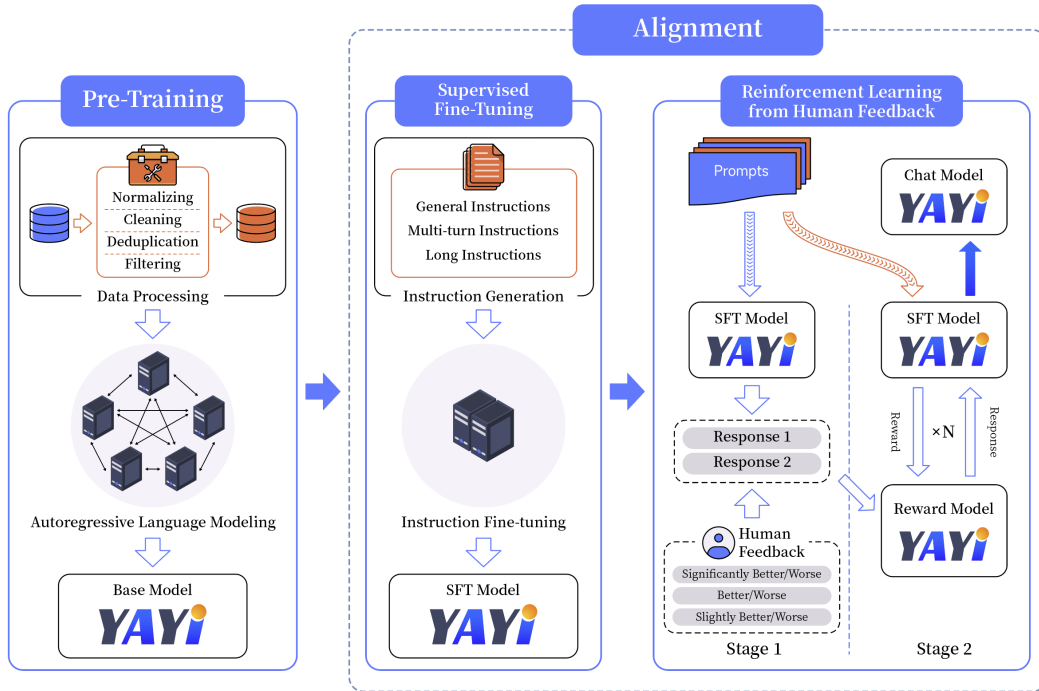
Alignment

Pre-Training

Normalizing
Cleaning
Deduplication
Filtering

Data Processing

Autoregressive Language Modeling

Base Model
YAYi

Supervised Fine-Tuning

General Instructions
Multi-turn Instructions
Long Instructions

Instruction Generation

Instruction Fine-tuning

SFT Model
YAYi

Reinforcement Learning from Human Feedback

Prompts

Chat Model
YAYi

SFT Model
YAYi

SFT Model
YAYi

Reward
×N
Response

Response 1
Response 2

Human Feedback

Significantly Better/Worse
Better/Worse
Slightly Better/Worse

Reward Model
YAYi

Stage 1

Stage 2